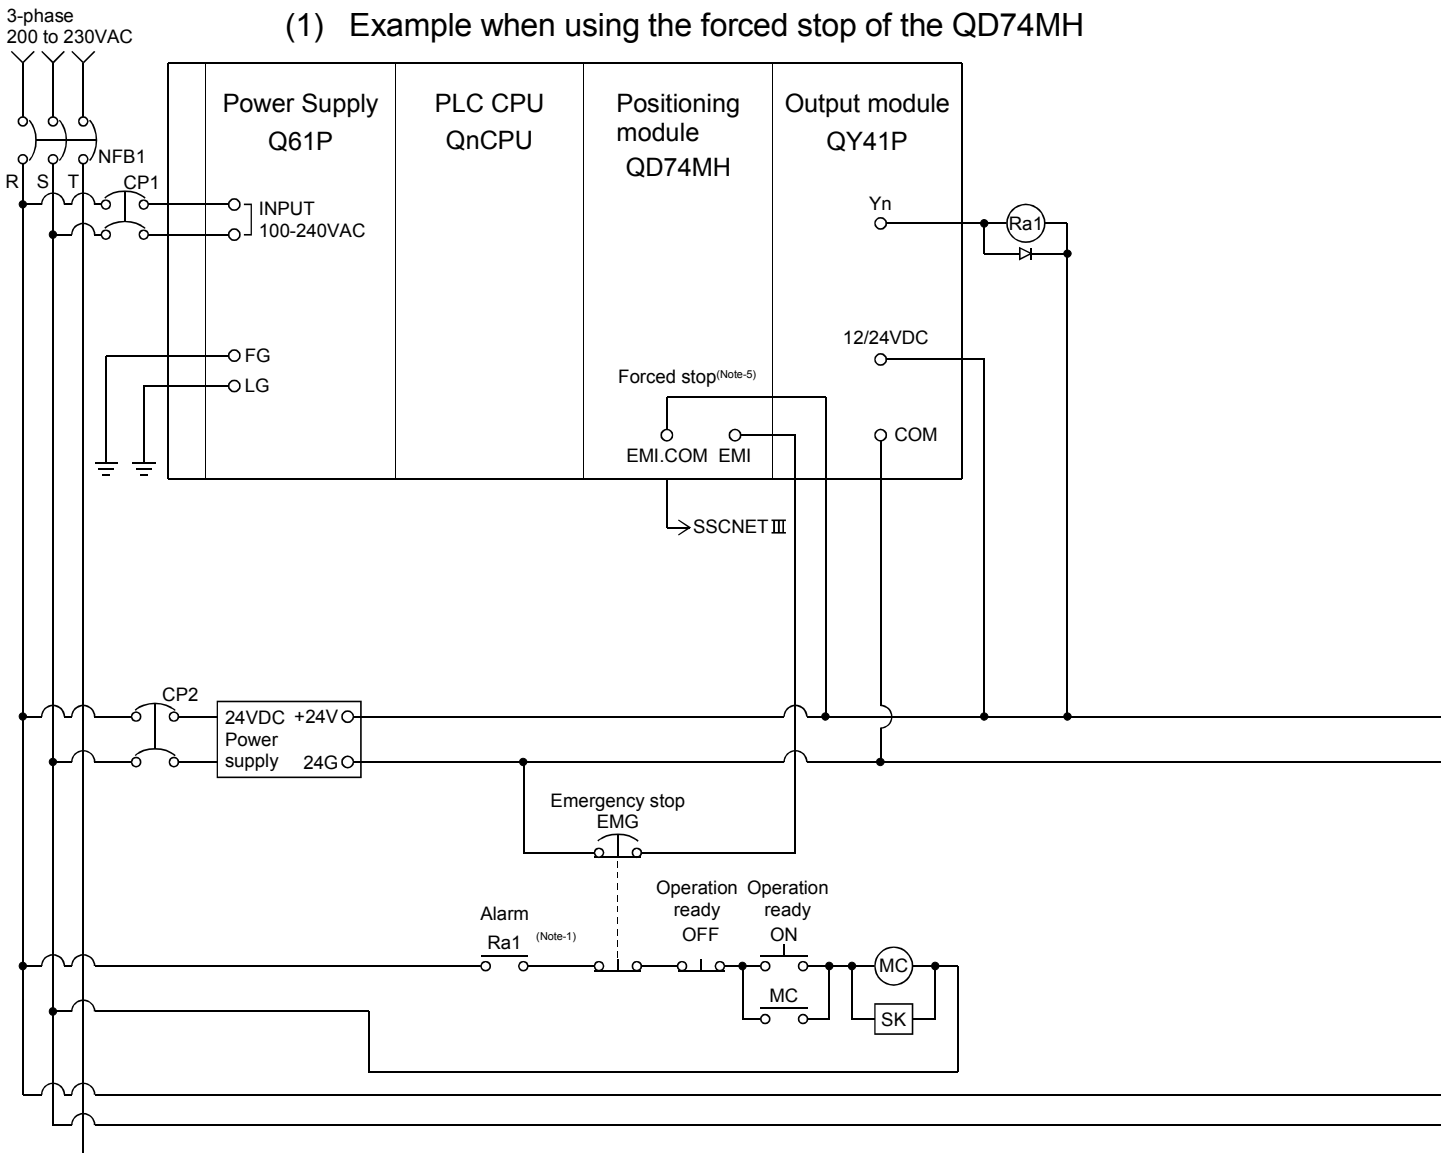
3-phase
200 to 230VAC

(1) Example when using the forced stop of the QD74MH

Power Supply
Q61P

PLC CPU
QnCPU

Positioning module
QD74MH

Output module
QY41P

NFB1

R S T

CP1

INPUT
100-240VAC

Yn

Ra1

12/24VDC

FG

LG

Forced stop$^{(Note-5)}$

EMI.COM EMI

COM

SSCNETⅢ

CP2

24VDC Power supply

+24V

24G

Emergency stop
EMG

Alarm
Ra1 $^{(Note-1)}$

Operation ready OFF

Operation ready ON

MC

MC

SK